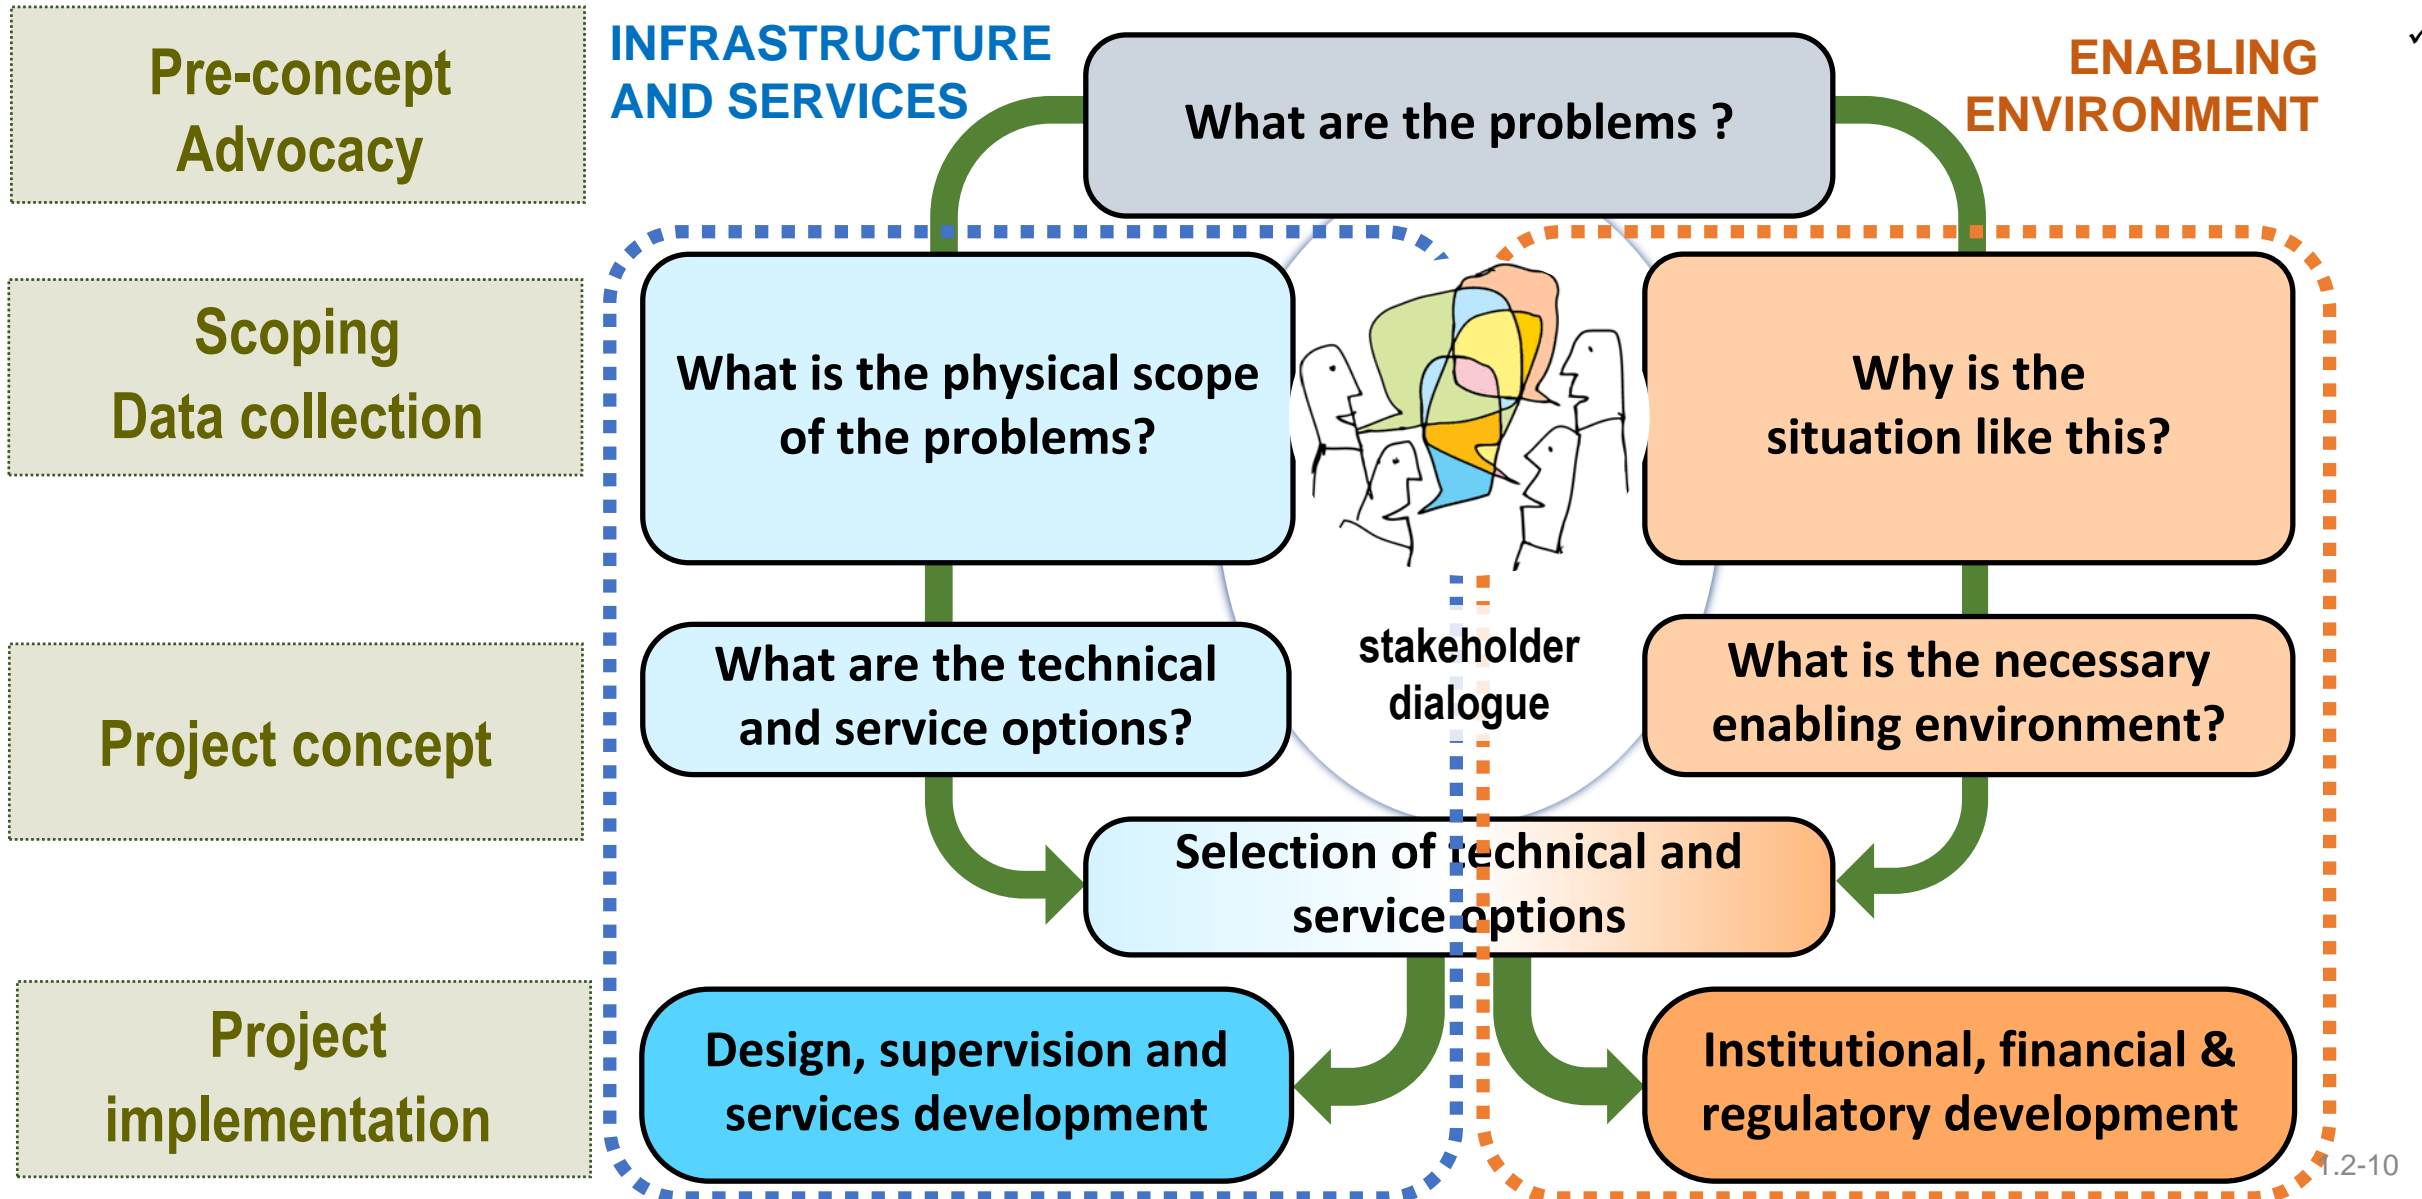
Pre-concept
Advocacy

Scoping
Data collection

Project concept

Project
implementation

INFRASTRUCTURE AND SERVICES

What are the problems ?

ENABLING ENVIRONMENT

What is the physical scope of the problems?

Why is the situation like this?

stakeholder dialogue

What are the technical and service options?

What is the necessary enabling environment?

Selection of technical and service options

Design, supervision and services development

Institutional, financial & regulatory development

1.2-10